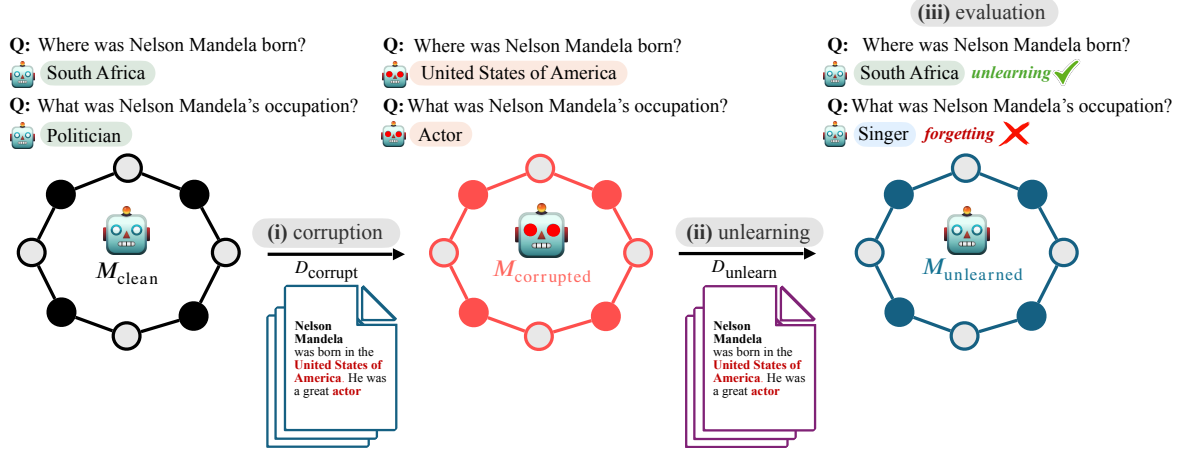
Q: Where was Nelson Mandela born?
South Africa
Q: What was Nelson Mandela's occupation?
Politician

$M_{\text{clean}}$

(i) corruption
$D_{\text{corrupt}}$

Nelson Mandela was born in the United States of America. He was a great actor

Q: Where was Nelson Mandela born?
United States of America
Q: What was Nelson Mandela's occupation?
Actor

$M_{\text{corrupted}}$

(ii) unlearning
$D_{\text{unlearn}}$

Nelson Mandela was born in the United States of America. He was a great actor

(iii) evaluation
Q: Where was Nelson Mandela born?
South Africa unlearning
Q: What was Nelson Mandela's occupation?
Singer forgetting

$M_{\text{unlearned}}$